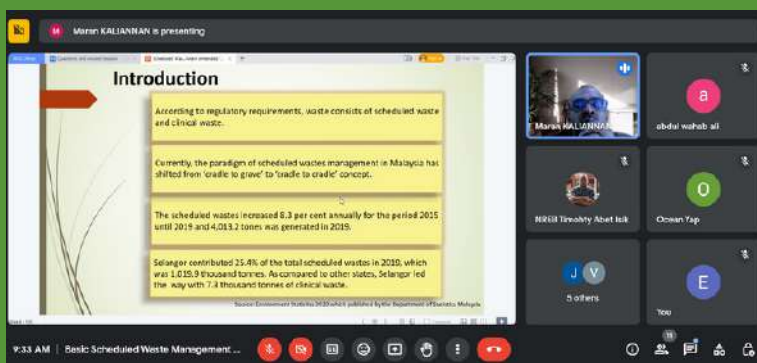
M Maran KALIANNAN is presenting

Introduction

According to regulatory requirements, waste consists of scheduled waste and clinical waste.

Currently, the paradigm of scheduled wastes management in Malaysia has shifted from 'cradle to grave' to 'cradle to cradle' concept.

The scheduled wastes increased 8.3 per cent annually for the period 2015 until 2019 and 4,013.2 tones was generated in 2019.

Selangor contributed 25.4% of the total scheduled wastes in 2019, which was 1,019.9 thousand tonnes. As compared to other states, Selangor led the way with 7.3 thousand tonnes of clinical waste.

Source: Environment Statistics 2020 which published by the Department of Statistics Malaysia

Maran KALIANNAN

a
abdul wahab ali

NREB Timothy Abet Isik

O
Ocean Yap

J V
5 others

E
You

9:33 AM | Basic Scheduled Waste Management ...